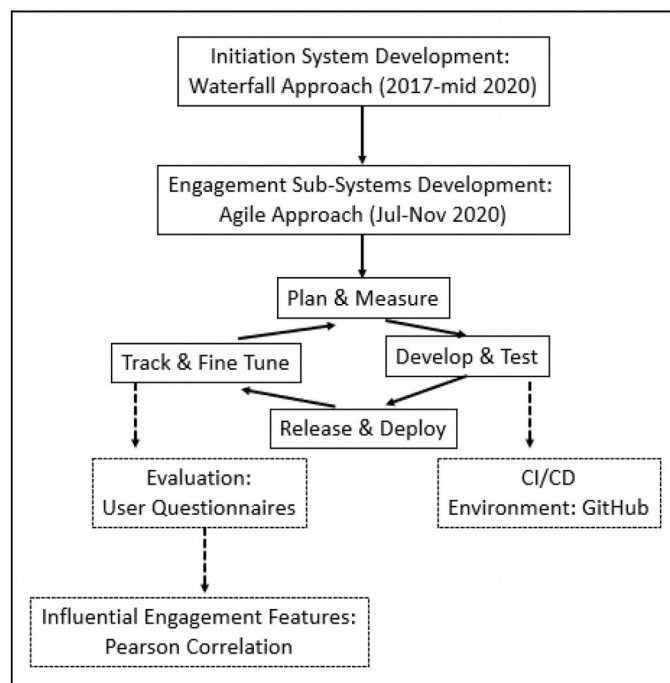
Initiation System Development: Waterfall Approach (2017-mid 2020)

Engagement Sub-Systems Development: Agile Approach (Jul-Nov 2020)

Plan & Measure

Track & Fine Tune

Develop & Test

Release & Deploy

Evaluation: User Questionnaires

CI/CD Environment: GitHub

Influential Engagement Features: Pearson Correlation